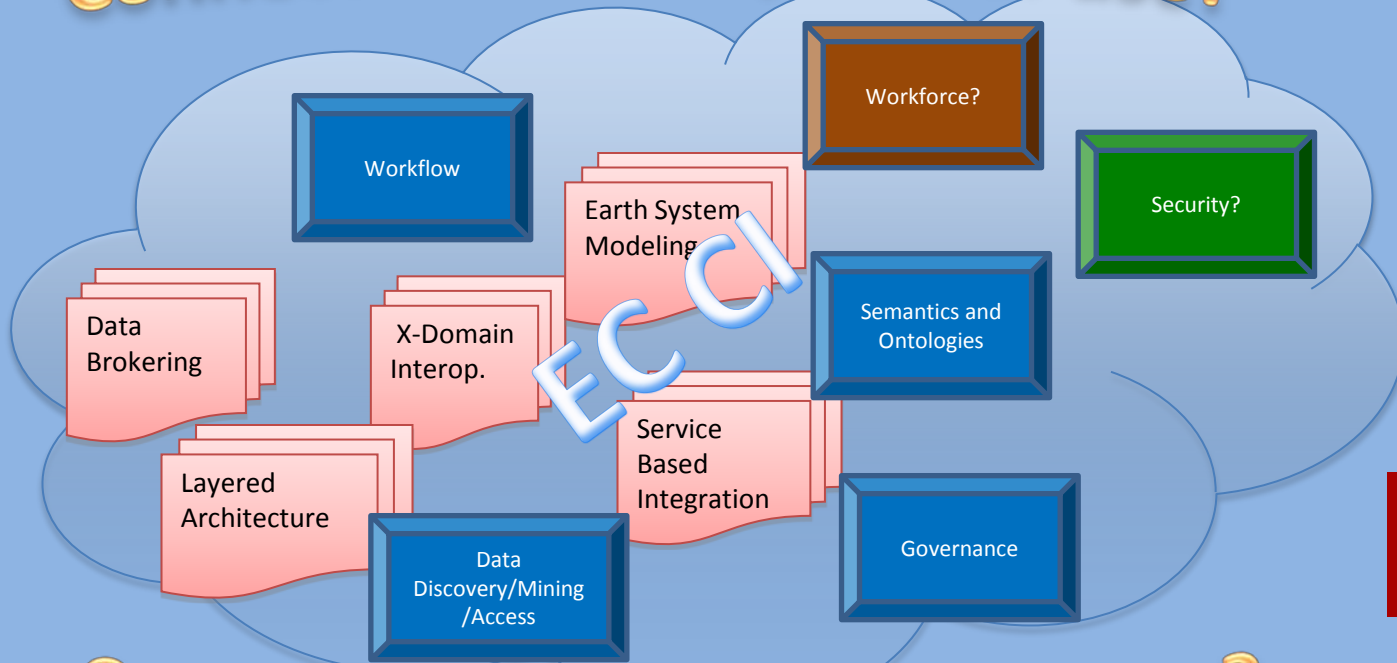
Workforce?

Workflow

Earth System Modeling

Security?

ECCI

Data Brokering

X-Domain Interop.

Semantics and Ontologies

Service Based Integration

Layered Architecture

Data Discovery/Mining /Access

Governance